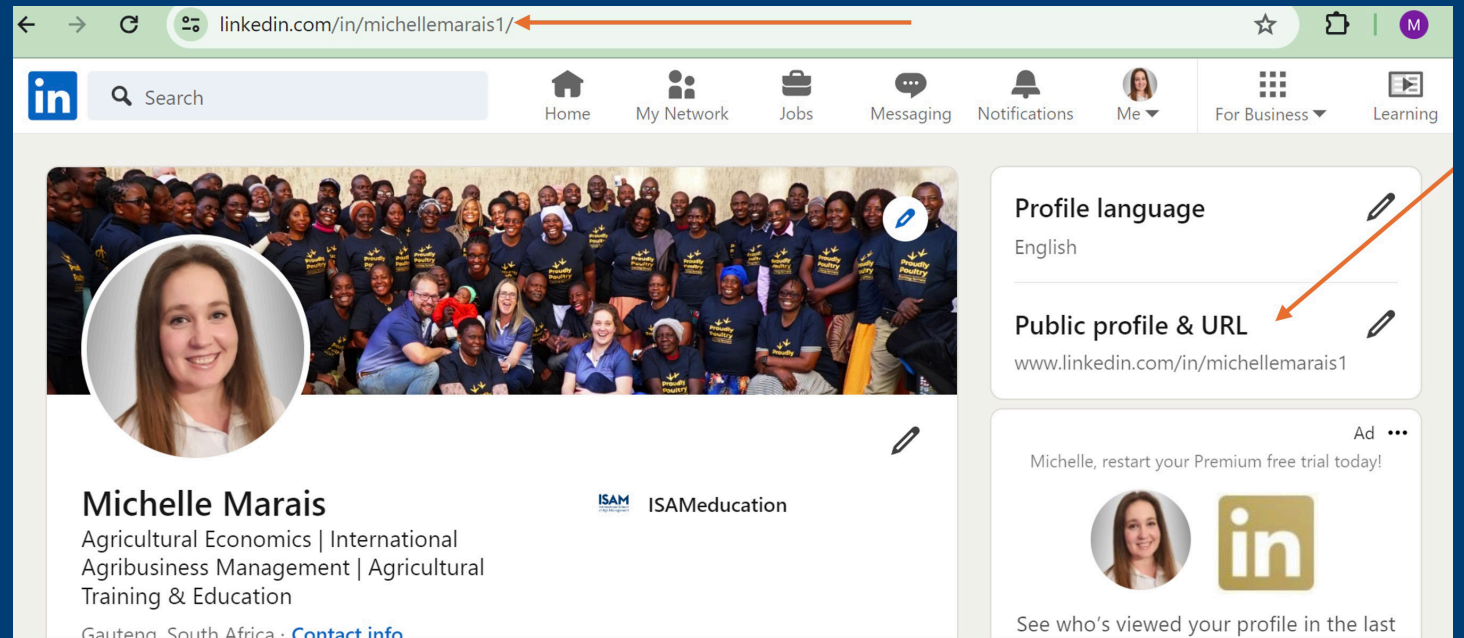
linkedin.com/in/michellemarais1/

M

in Search

Home My Network Jobs Messaging Notifications Me For Business Learning

Profile language
English

Public profile & URL
www.linkedin.com/in/michellemarais1

Ad •••
Michelle, restart your Premium free trial today!

in

See who's viewed your profile in the last

Proudly Poultry

Michelle Marais
Agricultural Economics | International Agribusiness Management | Agricultural Training & Education

ISAM ISAMeducation

Gauteng, South Africa · Contact info